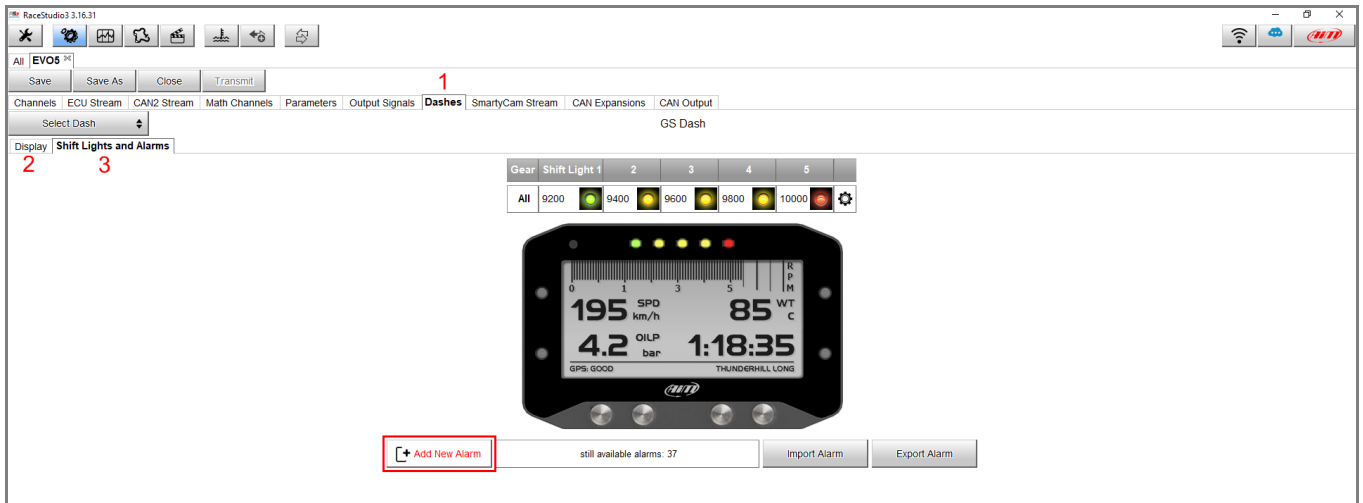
RaceStudio3 3.16.31

All EVO5

Save Save As Close Transmit

1

Channels ECU Stream CAN2 Stream Math Channels Parameters Output Signals Dashes SmartyCam Stream CAN Expansions CAN Output

Select Dash

GS Dash

Display Shift Lights and Alarms

2 3

| Gear | Shift Light 1 | 2 | 3 | 4 | 5 |
|---|---|---|---|---|---|
| All | 9200 | 9400 | 9600 | 9800 | 10000 |

RPM
0 1 3 5
195 SPD km/h
85 WT C
4.2 OILP bar
1:18:35
GPS: GOOD
THUNDERHILL LONG
AiM

Add New Alarm
still available alarms: 37
Import Alarm
Export Alarm